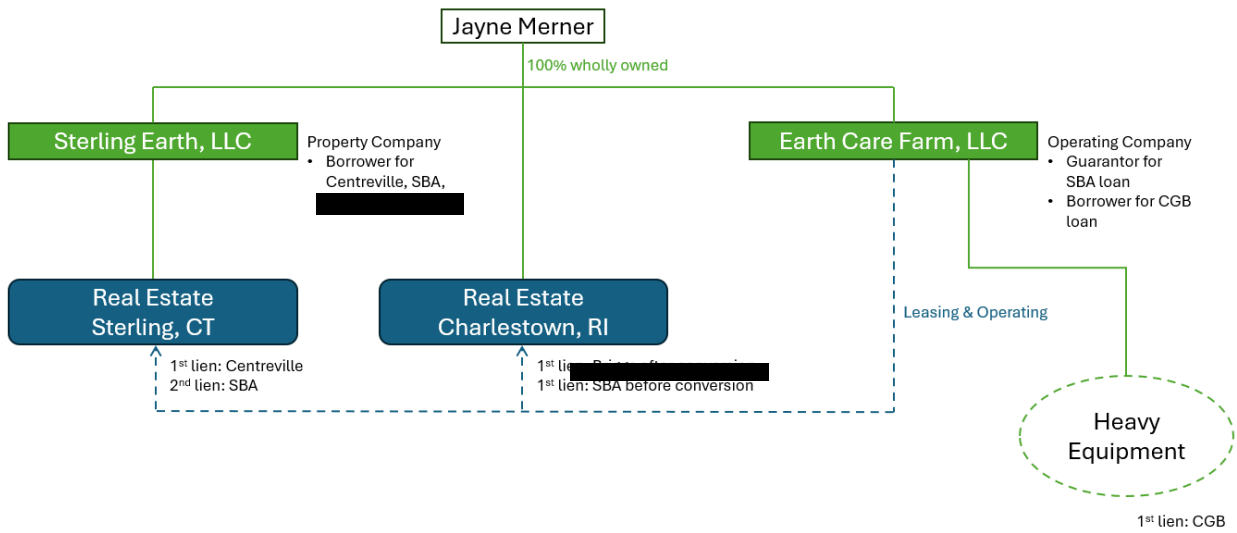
Jayne Merner

100% wholly owned

Sterling Earth, LLC

Property Company
- Borrower for Centreville, SBA, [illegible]

Earth Care Farm, LLC

Operating Company
- Guarantor for SBA loan
- Borrower for CGB loan

Real Estate Sterling, CT

Real Estate Charlestown, RI

Leasing & Operating

1st lien: Centreville
2nd lien: SBA

1st lie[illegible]
1st lien: SBA before conversion

Heavy Equipment

1st lien: CGB